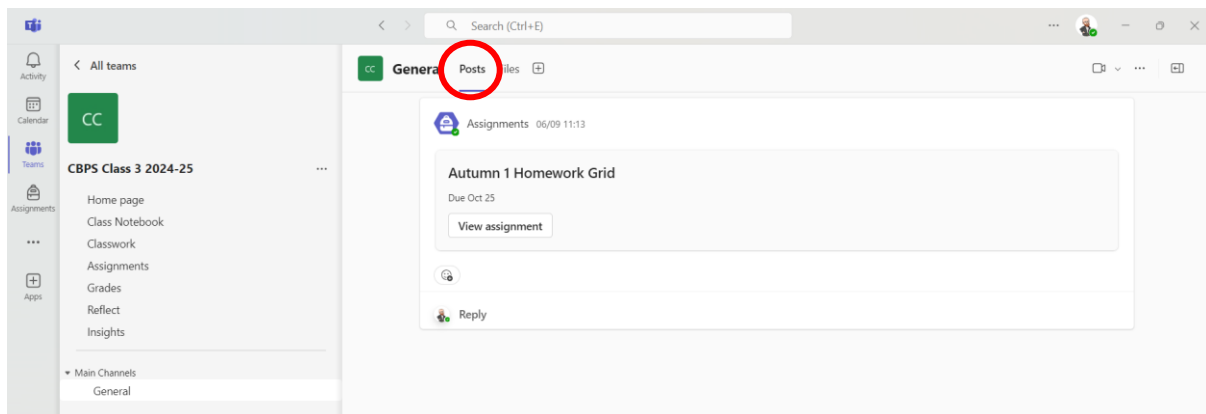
Search (Ctrl+E)

Activity
Calendar
Teams
Assignments
...
Apps

< All teams

CC

CBPS Class 3 2024-25 ...

Home page
Class Notebook
Classwork
Assignments
Grades
Reflect
Insights

Main Channels
General

CC General Posts Files

Assignments 06/09 11:13

Autumn 1 Homework Grid

Due Oct 25

View assignment

Reply